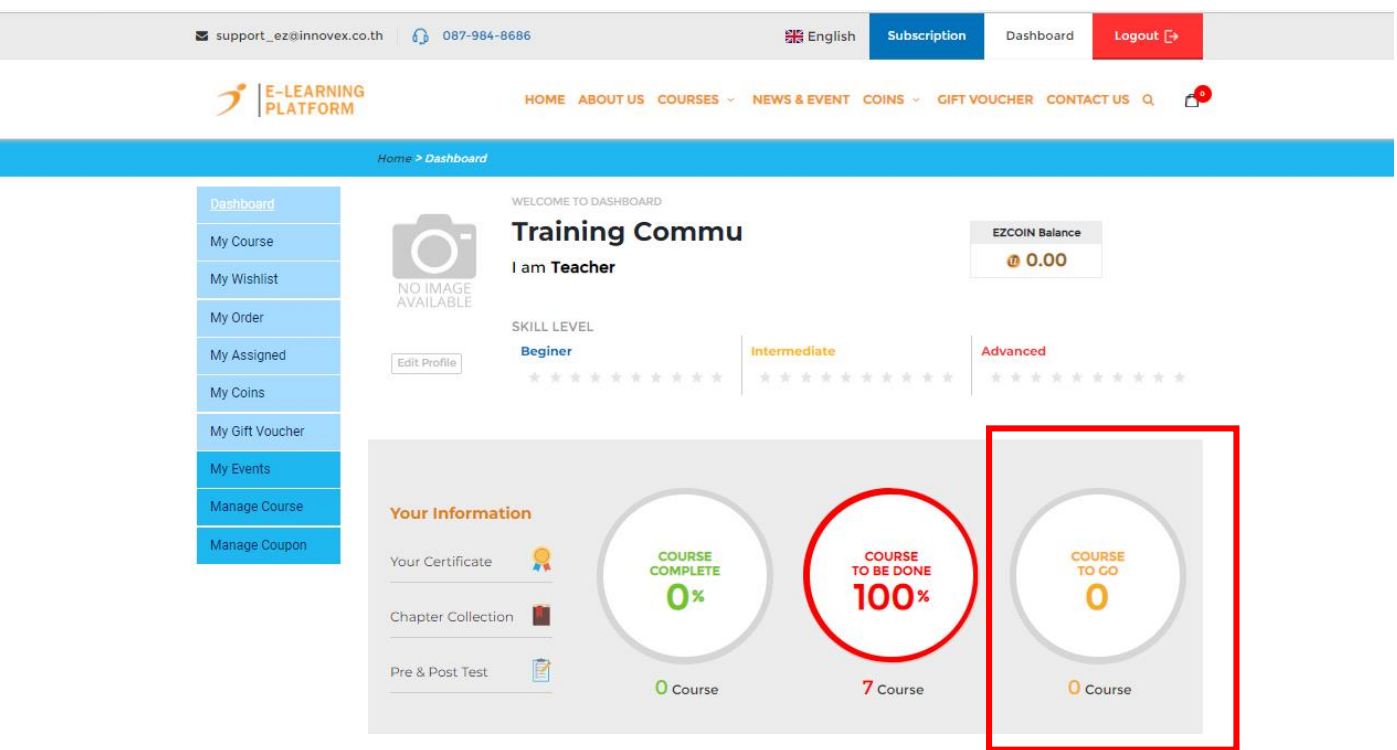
support_ez@innovex.co.th 087-984-8686 English Subscription Dashboard Logout

E-LEARNING PLATFORM

HOME ABOUT US COURSES NEWS & EVENT COINS GIFT VOUCHER CONTACT US

0

Home > Dashboard

Dashboard
My Course
My Wishlist
My Order
My Assigned
My Coins
My Gift Voucher
My Events
Manage Course
Manage Coupon

NO IMAGE AVAILABLE

Edit Profile

WELCOME TO DASHBOARD

Training Commu

I am Teacher

EZCOIN Balance
0.00

SKILL LEVEL

Beginer
Intermediate
Advanced

Your Information

Your Certificate

Chapter Collection

Pre & Post Test

COURSE COMPLETE
0%
0 Course

COURSE TO BE DONE
100%
7 Course

COURSE TO GO
0
0 Course